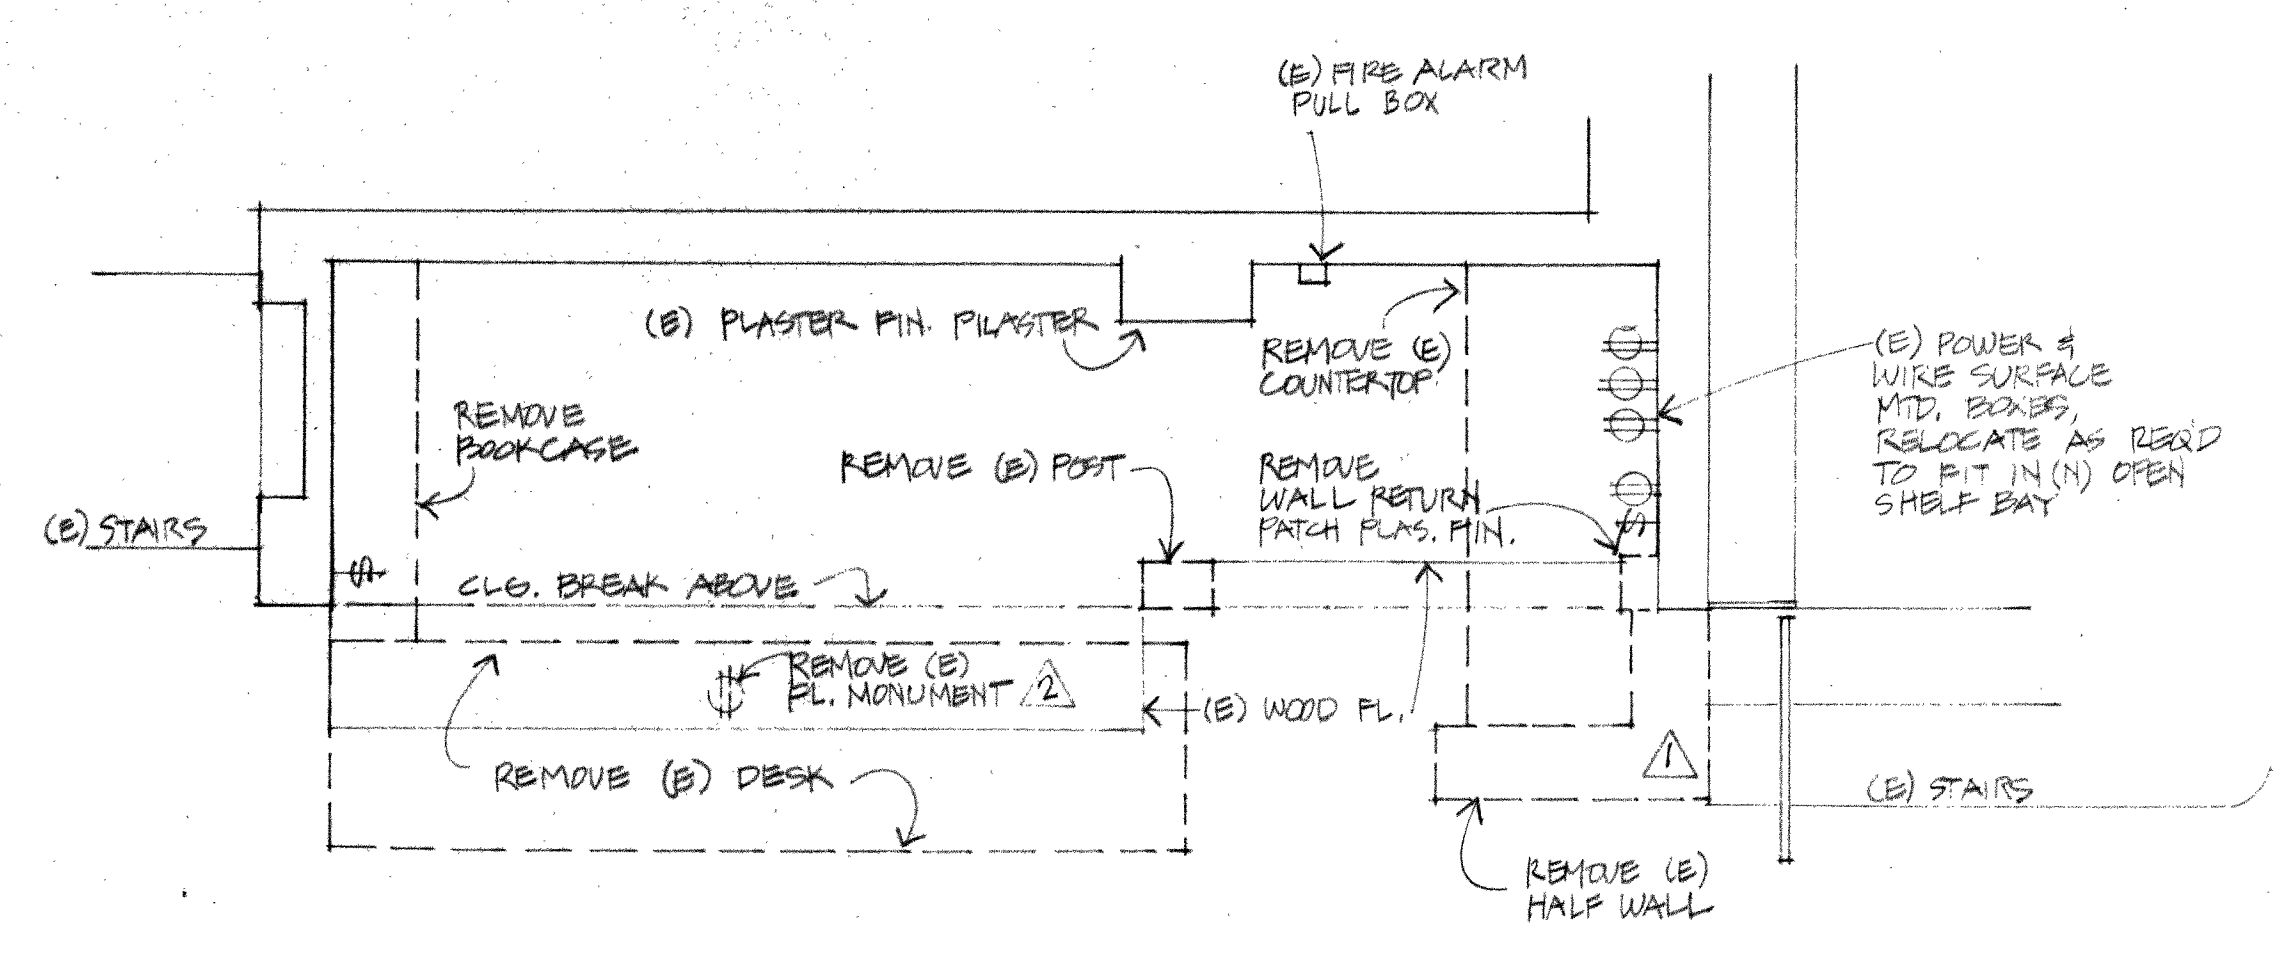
(E) FIRE ALARM PULL BOX

(E) PLASTER FIN. PILASTER

REMOVE (E) COUNTERTOP

(E) POWER & WIRE SURFACE MTD. BOXES, RELOCATE AS REQ'D TO FIT IN (N) OPEN SHELF BAY

REMOVE BOOKCASE

REMOVE (E) POST

REMOVE WALL RETURN PATCH PLAS. FIN.

(E) STAIRS

CLG. BREAK ABOVE

REMOVE (E) FL. MONUMENT 2

(E) WOOD FL.

1

REMOVE (E) DESK

(E) STAIRS

REMOVE (E) HALF WALL